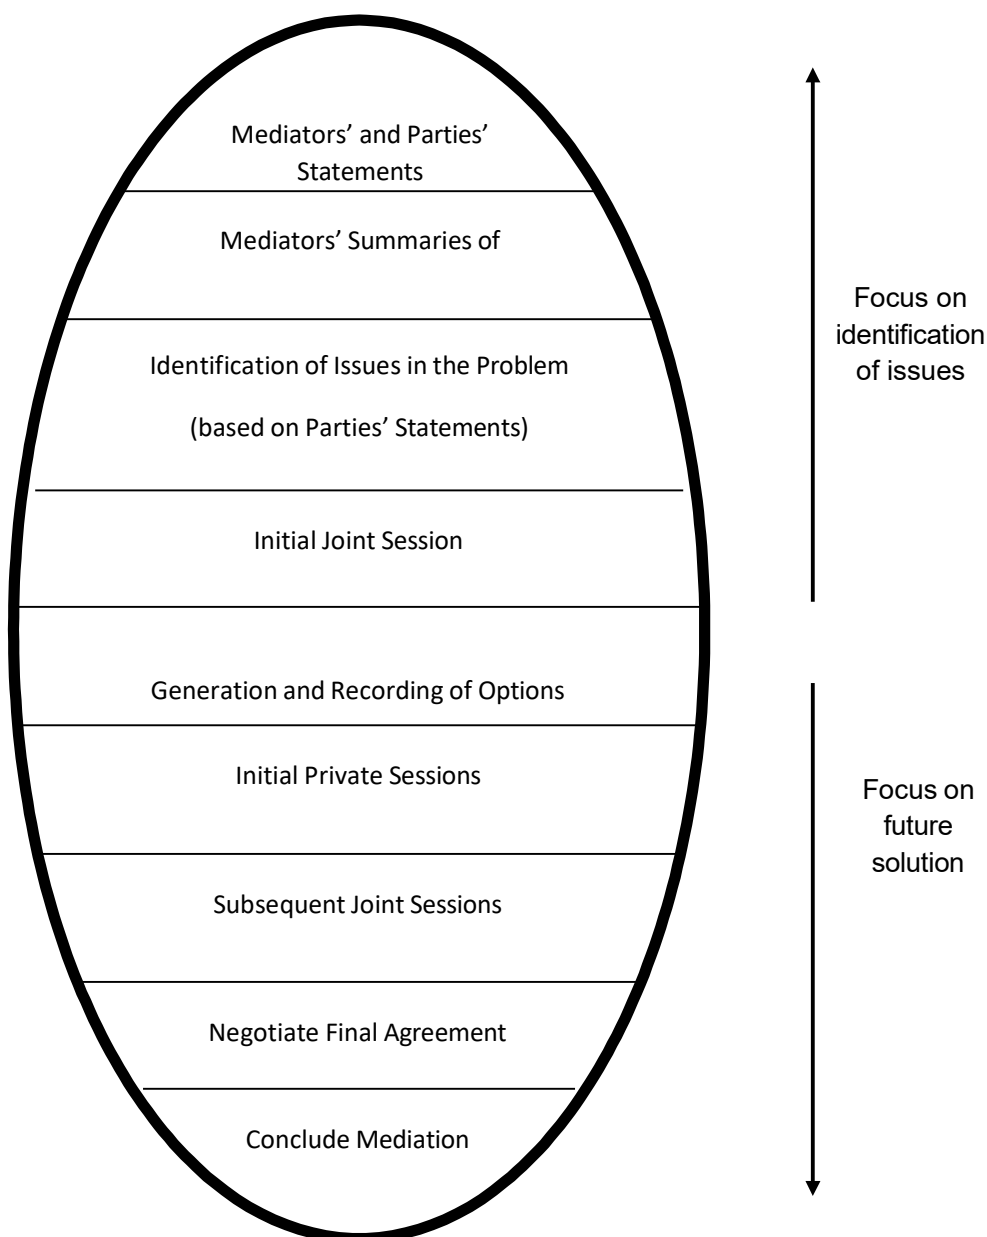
Mediators' and Parties' Statements

Mediators' Summaries of

Identification of Issues in the Problem

(based on Parties' Statements)

Initial Joint Session

Generation and Recording of Options

Initial Private Sessions

Subsequent Joint Sessions

Negotiate Final Agreement

Conclude Mediation

Focus on identification of issues

Focus on future solution